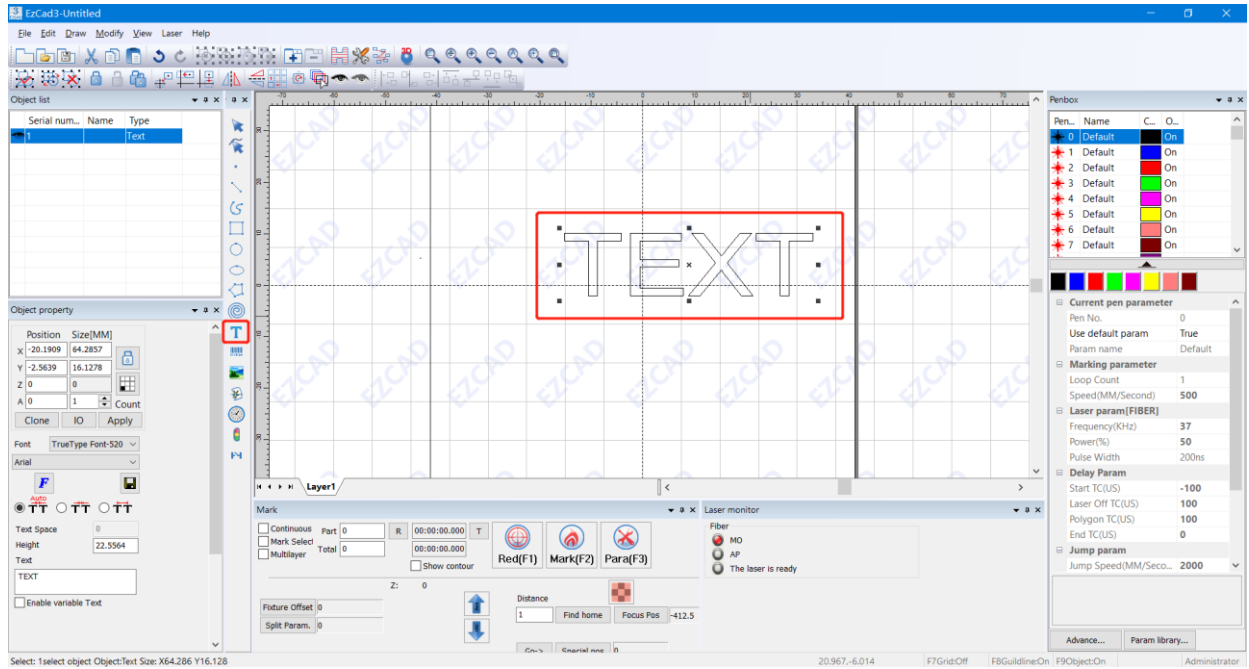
EzCad3-Untitled

File Edit Draw Modify View Laser Help

Object list

| Serial num... | Name | Type |
|---|---|---|
| 1 | | Text |

Object property

Position Size[MM]
X -20.1909 64.2857
Y -2.5639 16.1278
Z 0 0
A 0 1 Count
Clone IO Apply

Font TrueType Font-520
Arial

Text Space 0
Height 22.5564
Text
TEXT
Enable variable Text

TEXT

Layer1

Mark
Continuous Part 0 R 00:00:00.000 T
Mark Select Total 0 00:00:00.000
Multilayer Show contour
Red(F1) Mark(F2) Para(F3)
Z: 0
Fixture Offset 0
Split Param. 0
Distance
1 Find home Focus Pos -412.5
Go-> Special pos 0

Laser monitor
Fiber
MO
AP
The laser is ready

Penbox

| Pen... | Name | C... | O... |
|---|---|---|---|
| 0 | Default | | On |
| 1 | Default | | On |
| 2 | Default | | On |
| 3 | Default | | On |
| 4 | Default | | On |
| 5 | Default | | On |
| 6 | Default | | On |
| 7 | Default | | On |

Current pen parameter
Pen No. 0
Use default param True
Param name Default
Marking parameter
Loop Count 1
Speed(MM/Second) 500
Laser param[FIBER]
Frequency(KHz) 37
Power(%) 50
Pulse Width 200ns
Delay Param
Start TC(US) -100
Laser Off TC(US) 100
Polygon TC(US) 100
End TC(US) 0
Jump param
Jump Speed(MM/Seco... 2000

Advance... Param library...

Select: 1select object Object:Text Size: X64.286 Y16.128 20.967,-6.014 F7Grid:Off F8Guildline:On F9Object:On Administrator